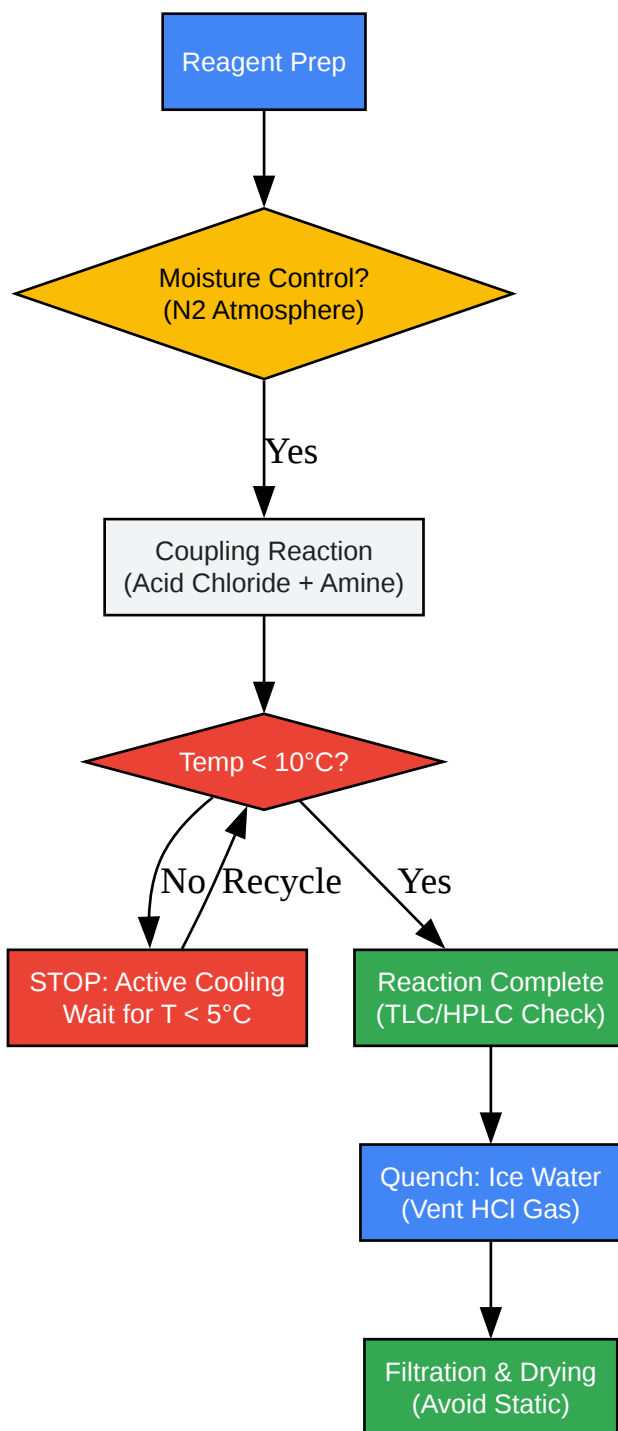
Reagent Prep

Moisture Control?
(N2 Atmosphere)

Yes

Coupling Reaction
(Acid Chloride + Amine)

Temp < 10°C?

No

Recycle

Yes

STOP: Active Cooling
Wait for T < 5°C

Reaction Complete
(TLC/HPLC Check)

Quench: Ice Water
(Vent HCl Gas)

Filtration & Drying
(Avoid Static)